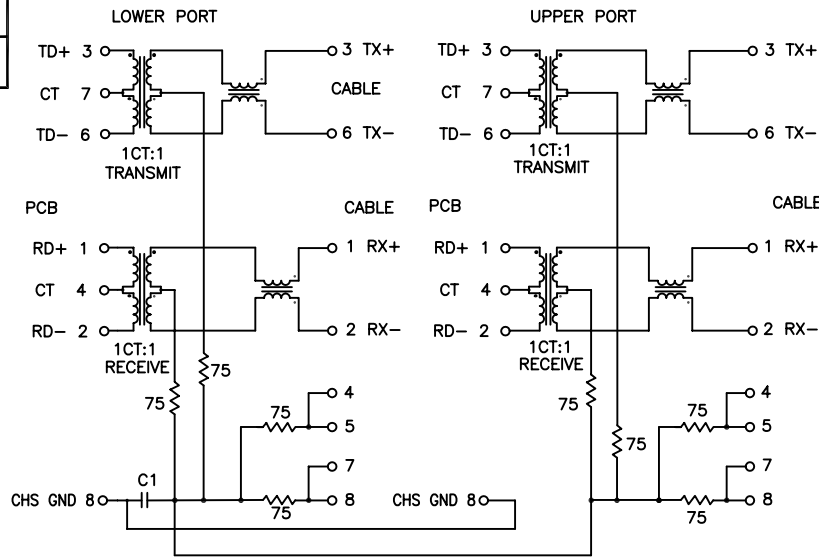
LOWER PORT

TD+ 3
CT 7
TD− 6
1CT:1
TRANSMIT
3 TX+
CABLE
6 TX−

PCB
CABLE
RD+ 1
CT 4
RD− 2
1CT:1
RECEIVE
1 RX+
2 RX−

75
75
75
4
5
7
8
75
C1
CHS GND 8

UPPER PORT

TD+ 3
CT 7
TD− 6
1CT:1
TRANSMIT
3 TX+
6 TX−

PCB
CABLE
RD+ 1
CT 4
RD− 2
1CT:1
RECEIVE
1 RX+
2 RX−

75
75
75
4
5
7
8
75
CHS GND 8